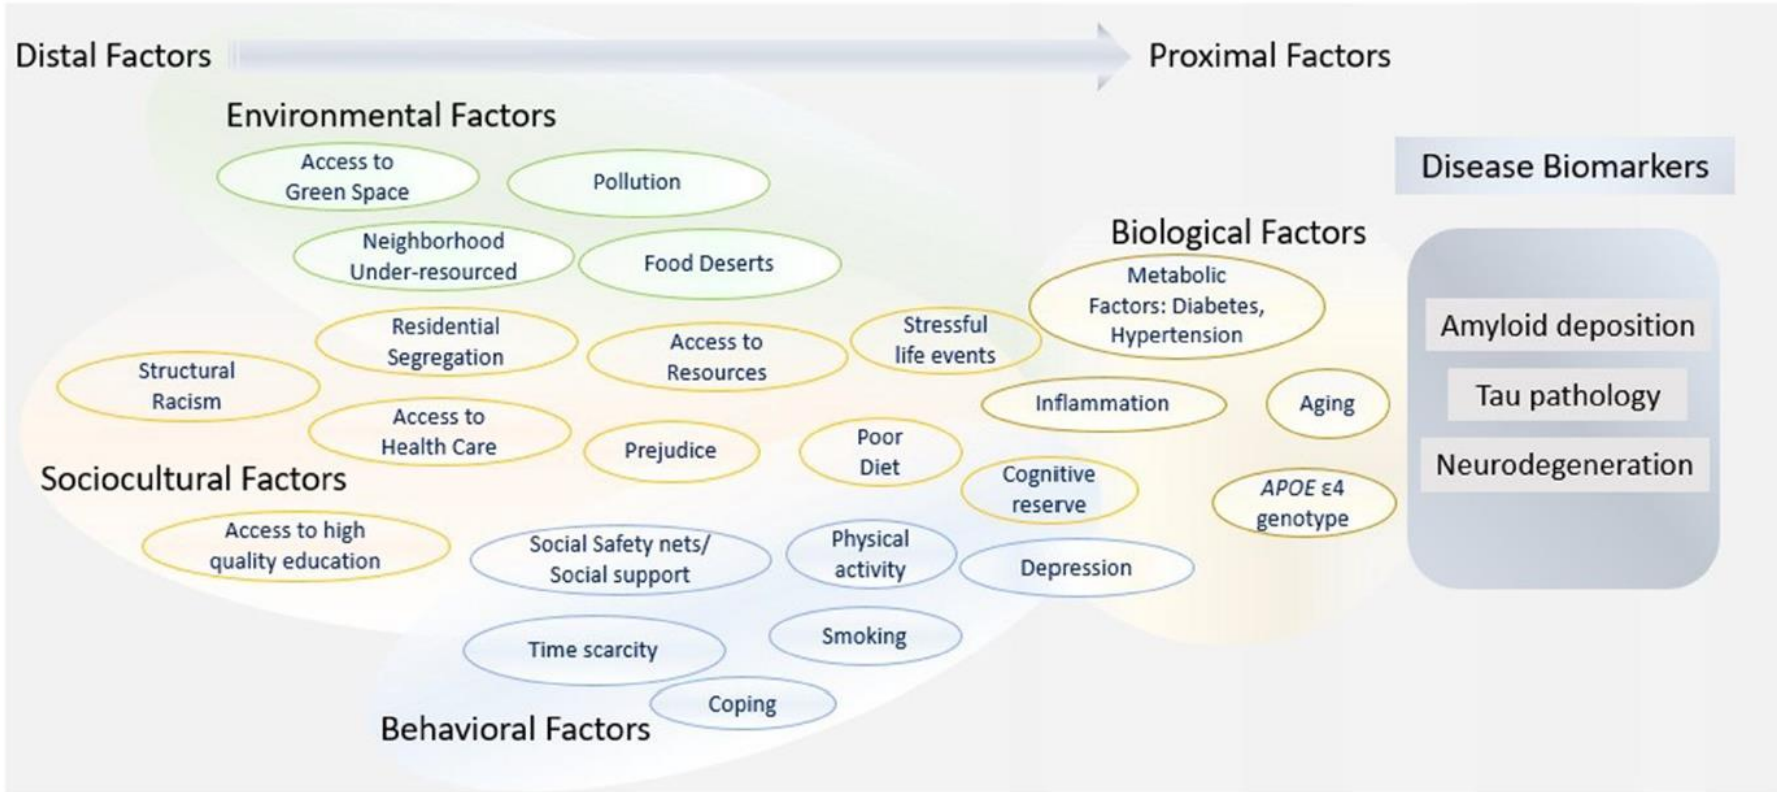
Distal Factors

Proximal Factors

Environmental Factors

Access to Green Space

Pollution

Neighborhood Under-resourced

Food Deserts

Disease Biomarkers

Biological Factors

Metabolic Factors: Diabetes, Hypertension

Residential Segregation

Access to Resources

Stressful life events

Structural Racism

Access to Health Care

Prejudice

Poor Diet

Inflammation

Aging

Amyloid deposition

Tau pathology

Neurodegeneration

Sociocultural Factors

Cognitive reserve

*APOE* ε4 genotype

Access to high quality education

Social Safety nets/ Social support

Physical activity

Depression

Time scarcity

Smoking

Coping

Behavioral Factors